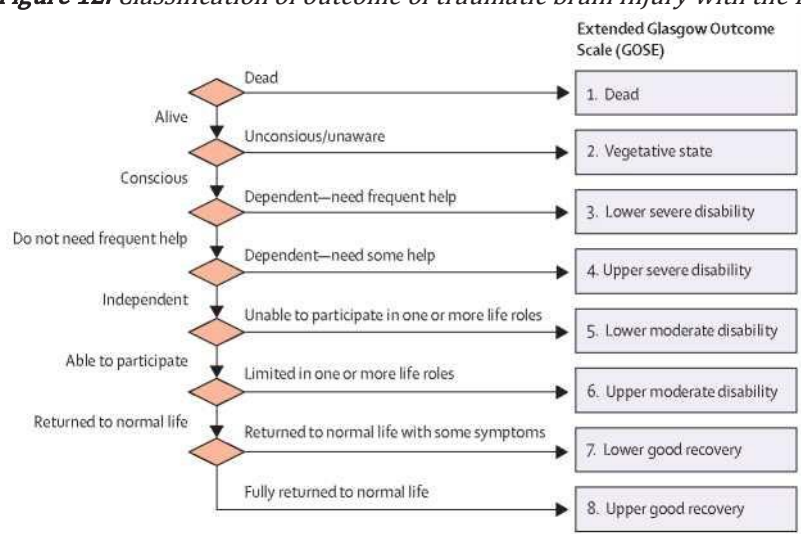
**Figure 12.** Classification of outcome of traumatic brain injury with the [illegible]

Extended Glasgow Outcome Scale (GOSE)

Dead
1. Dead

Alive

Unconsious/unaware
2. Vegetative state

Conscious

Dependent—need frequent help
3. Lower severe disability

Do not need frequent help

Dependent—need some help
4. Upper severe disability

Independent

Unable to participate in one or more life roles
5. Lower moderate disability

Able to participate

Limited in one or more life roles
6. Upper moderate disability

Returned to normal life

Returned to normal life with some symptoms
7. Lower good recovery

Fully returned to normal life
8. Upper good recovery